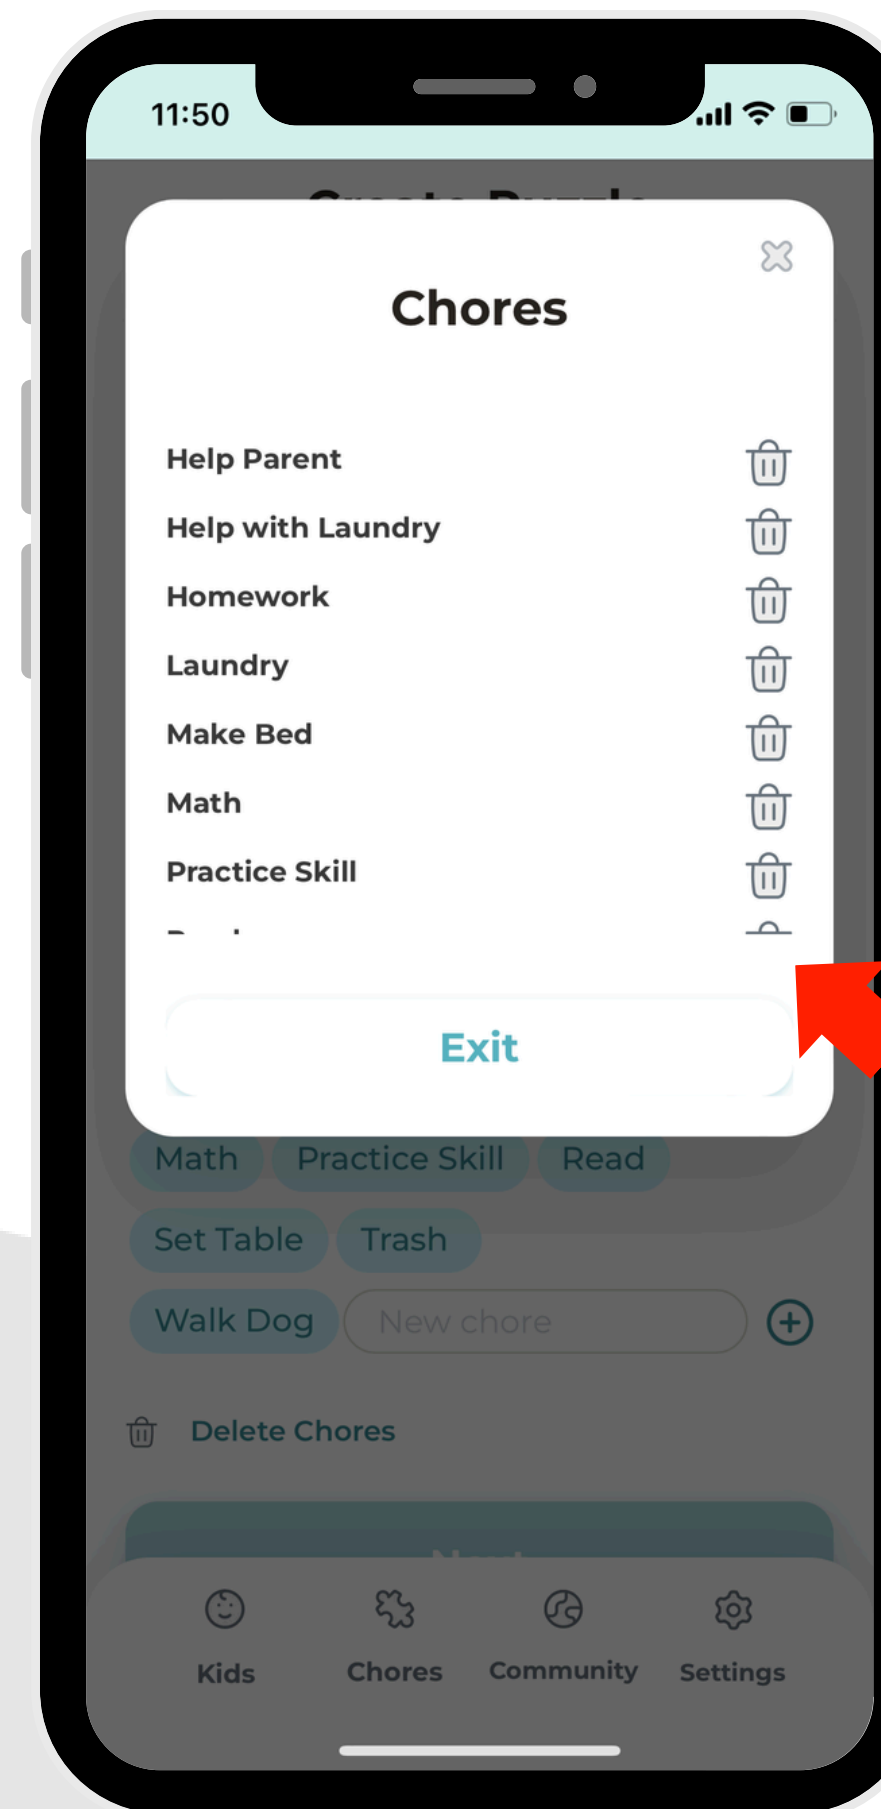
11:50

Chores

Help Parent

Help with Laundry

Homework

Laundry

Make Bed

Math

Practice Skill

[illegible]

Exit

Math
Practice Skill
Read
Set Table
Trash
Walk Dog
New chore

Delete Chores

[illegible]

Kids
Chores
Community
Settings